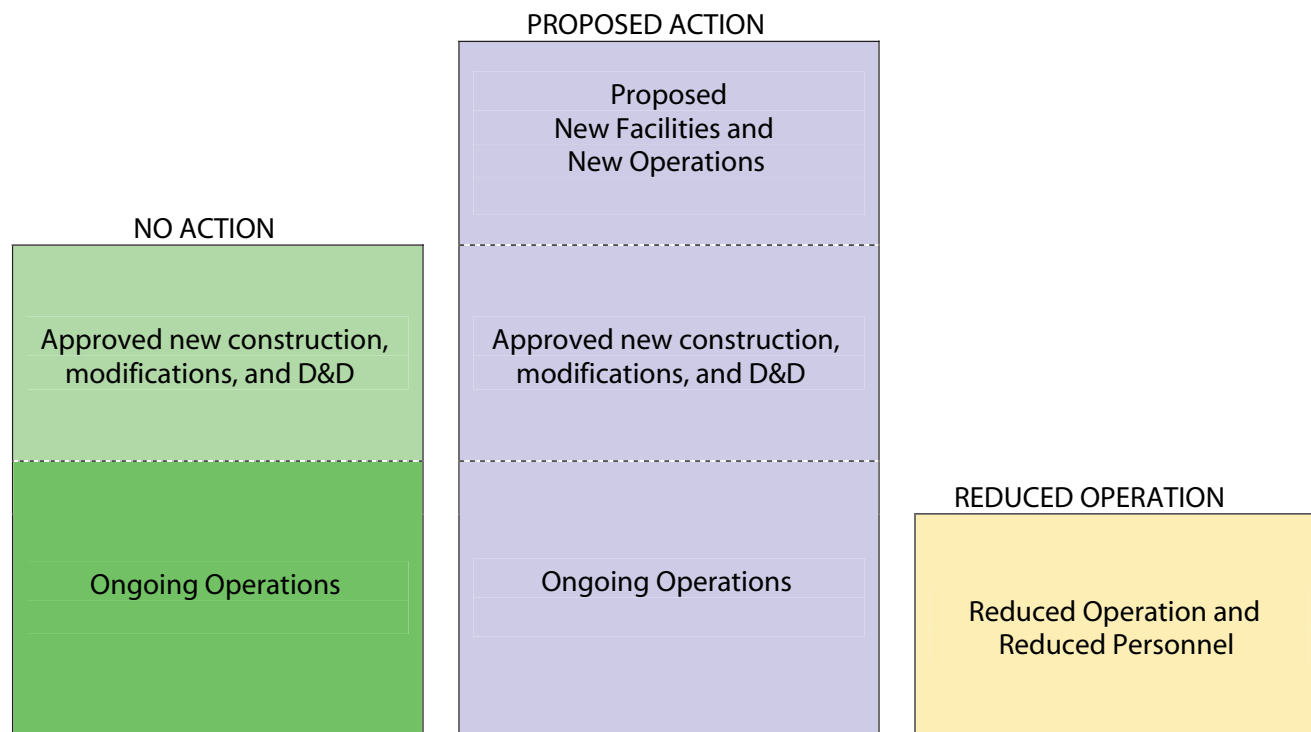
NO ACTION

Approved new construction, modifications, and D&D

Ongoing Operations

PROPOSED ACTION

Proposed New Facilities and New Operations

Approved new construction, modifications, and D&D

Ongoing Operations

REDUCED OPERATION

Reduced Operation and Reduced Personnel